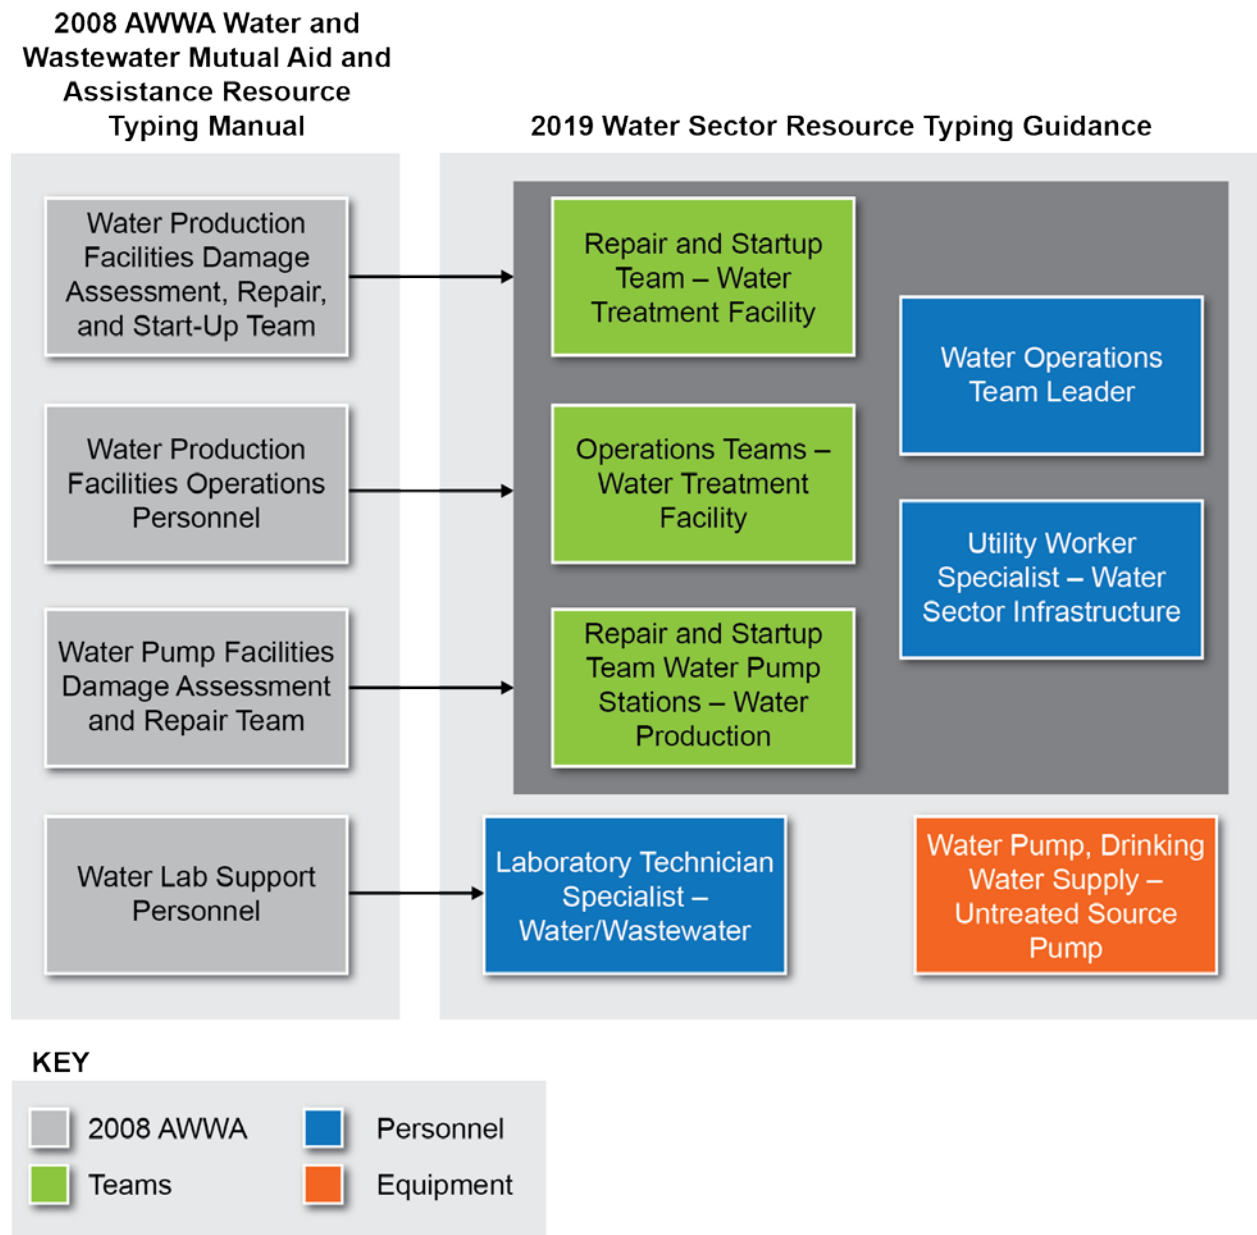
2008 AWWA Water and Wastewater Mutual Aid and Assistance Resource Typing Manual

Water Production Facilities Damage Assessment, Repair, and Start-Up Team

Water Production Facilities Operations Personnel

Water Pump Facilities Damage Assessment and Repair Team

Water Lab Support Personnel

2019 Water Sector Resource Typing Guidance

Repair and Startup Team – Water Treatment Facility

Operations Teams – Water Treatment Facility

Repair and Startup Team Water Pump Stations – Water Production

Water Operations Team Leader

Utility Worker Specialist – Water Sector Infrastructure

Laboratory Technician Specialist – Water/Wastewater

Water Pump, Drinking Water Supply – Untreated Source Pump

KEY

2008 AWWA

Personnel

Teams

Equipment